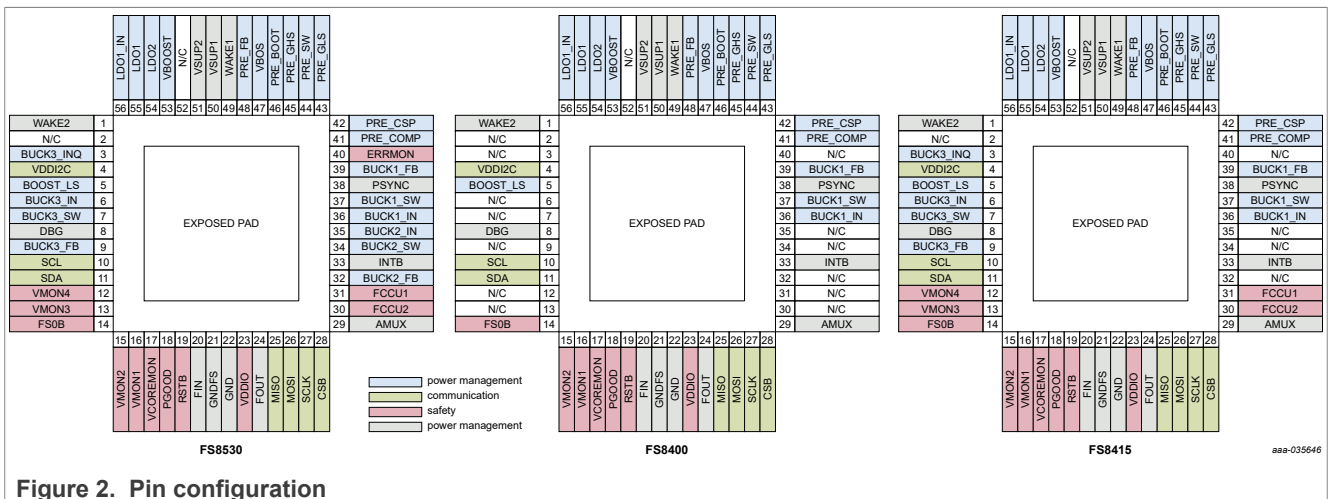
LDO1_IN LDO1 LDO2 VBOOST N/C VSUP2 VSUP1 WAKE1 PRE_FB VBOS PRE_BOOT PRE_GHS PRE_SW PRE_GLS
56 55 54 53 52 51 50 49 48 47 46 45 44 43

WAKE2 1
N/C 2
BUCK3_INQ 3
VDDI2C 4
BOOST_LS 5
BUCK3_IN 6
BUCK3_SW 7
DBG 8
BUCK3_FB 9
SCL 10
SDA 11
VMON4 12
VMON3 13
FS0B 14

EXPOSED PAD

42 PRE_CSP
41 PRE_COMP
40 ERRMON
39 BUCK1_FB
38 PSYNC
37 BUCK1_SW
36 BUCK1_IN
35 BUCK2_IN
34 BUCK2_SW
33 INTB
32 BUCK2_FB
31 FCCU1
30 FCCU2
29 AMUX

15 16 17 18 19 20 21 22 23 24 25 26 27 28
VMON2 VMON1 VCOREMON PGOOD RSTB FIN GNDFS GND VDDIO FOUT MISO MOSI SCLK CSB

FS8530

LDO1_IN LDO1 LDO2 VBOOST N/C VSUP2 VSUP1 WAKE1 PRE_FB VBOS PRE_BOOT PRE_GHS PRE_SW PRE_GLS
56 55 54 53 52 51 50 49 48 47 46 45 44 43

WAKE2 1
N/C 2
N/C 3
VDDI2C 4
BOOST_LS 5
N/C 6
N/C 7
DBG 8
N/C 9
SCL 10
SDA 11
N/C 12
N/C 13
FS0B 14

EXPOSED PAD

42 PRE_CSP
41 PRE_COMP
40 N/C
39 BUCK1_FB
38 PSYNC
37 BUCK1_SW
36 BUCK1_IN
35 N/C
34 N/C
33 INTB
32 N/C
31 N/C
30 N/C
29 AMUX

15 16 17 18 19 20 21 22 23 24 25 26 27 28
VMON2 VMON1 VCOREMON PGOOD RSTB FIN GNDFS GND VDDIO FOUT MISO MOSI SCLK CSB

FS8400

power management
communication
safety
power management

LDO1_IN LDO1 LDO2 VBOOST N/C VSUP2 VSUP1 WAKE1 PRE_FB VBOS PRE_BOOT PRE_GHS PRE_SW PRE_GLS
56 55 54 53 52 51 50 49 48 47 46 45 44 43

WAKE2 1
N/C 2
BUCK3_INQ 3
VDDI2C 4
BOOST_LS 5
BUCK3_IN 6
BUCK3_SW 7
DBG 8
BUCK3_FB 9
SCL 10
SDA 11
VMON4 12
VMON3 13
FS0B 14

EXPOSED PAD

42 PRE_CSP
41 PRE_COMP
40 N/C
39 BUCK1_FB
38 PSYNC
37 BUCK1_SW
36 BUCK1_IN
35 N/C
34 N/C
33 INTB
32 N/C
31 FCCU1
30 FCCU2
29 AMUX

15 16 17 18 19 20 21 22 23 24 25 26 27 28
VMON2 VMON1 VCOREMON PGOOD RSTB FIN GNDFS GND VDDIO FOUT MISO MOSI SCLK CSB

FS8415

aaa-035646

Figure 2. Pin configuration